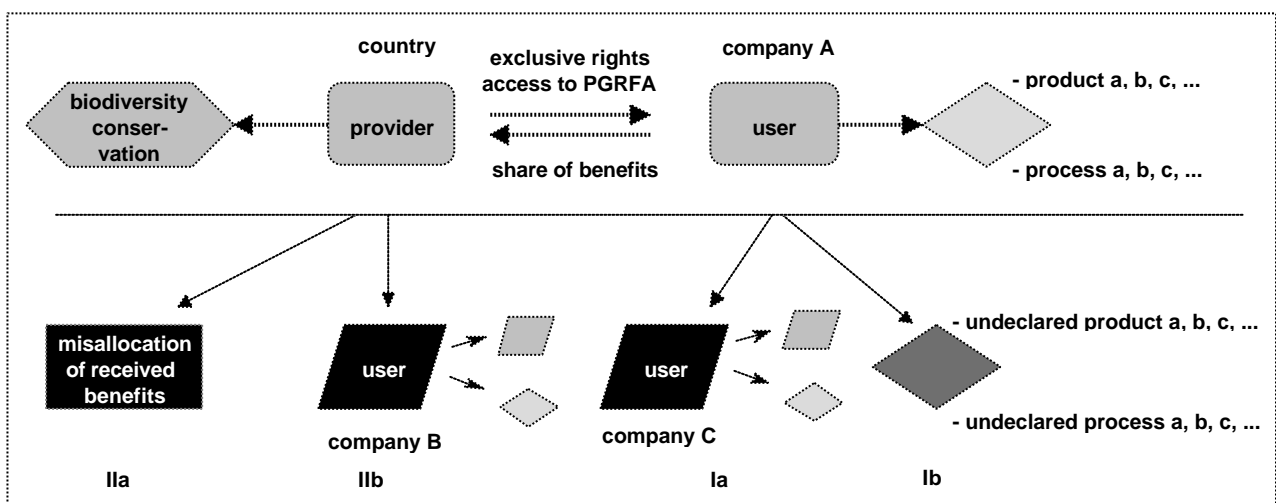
country

company A

exclusive rights access to PGRFA

share of benefits

biodiversity conservation

provider

user

- product a, b, c, ...

- process a, b, c, ...

misallocation of received benefits

user

company B

user

company C

- undeclared product a, b, c, ...

- undeclared process a, b, c, ...

IIa

IIb

Ia

Ib